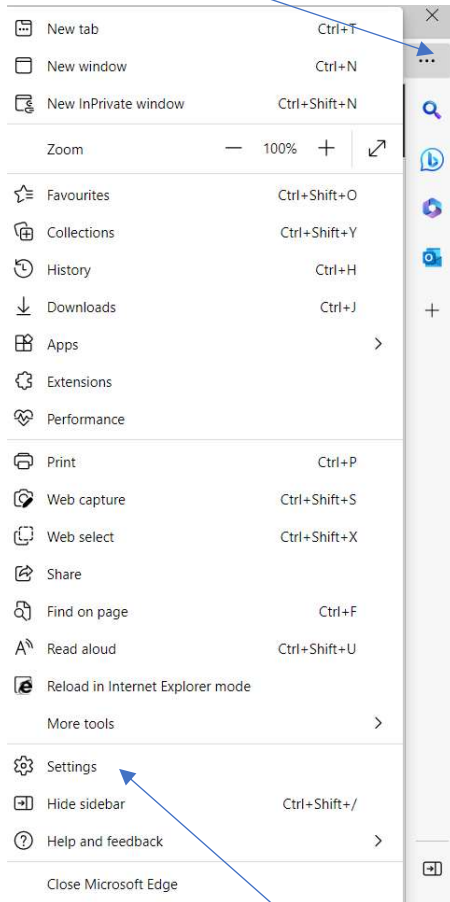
New tab Ctrl+T
New window Ctrl+N
New InPrivate window Ctrl+Shift+N

Zoom — 100% +

Favourites Ctrl+Shift+O
Collections Ctrl+Shift+Y
History Ctrl+H
Downloads Ctrl+J
Apps >
Extensions
Performance

Print Ctrl+P
Web capture Ctrl+Shift+S
Web select Ctrl+Shift+X
Share
Find on page Ctrl+F
Read aloud Ctrl+Shift+U
Reload in Internet Explorer mode
More tools >

Settings
Hide sidebar Ctrl+Shift+/
Help and feedback >

Close Microsoft Edge